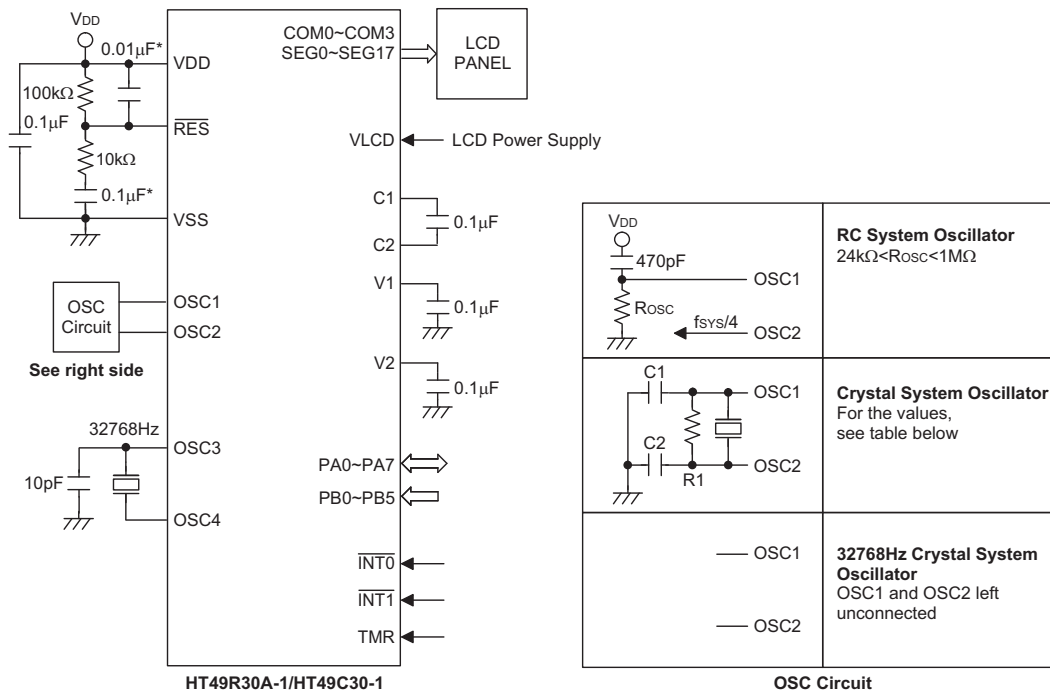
$V_{DD}$

0.01μF*

VDD

100kΩ

0.1μF

$\overline{RES}$

10kΩ

0.1μF*

VSS

OSC Circuit

OSC1

OSC2

See right side

32768Hz

OSC3

10pF

OSC4

COM0~COM3
SEG0~SEG17

LCD PANEL

VLCD

LCD Power Supply

C1

0.1μF

C2

V1

0.1μF

V2

0.1μF

PA0~PA7

PB0~PB5

$\overline{INT0}$

$\overline{INT1}$

TMR

HT49R30A-1/HT49C30-1

| | |
|---|---|
| $V_{DD}$ 470pF OSC1 $R_{OSC}$ $f_{SYS}/4$ OSC2 | **RC System Oscillator** 24kΩ<$R_{OSC}$<1MΩ |
| C1 OSC1 C2 R1 OSC2 | **Crystal System Oscillator** For the values, see table below |
| OSC1 OSC2 | **32768Hz Crystal System Oscillator** OSC1 and OSC2 left unconnected |

OSC Circuit